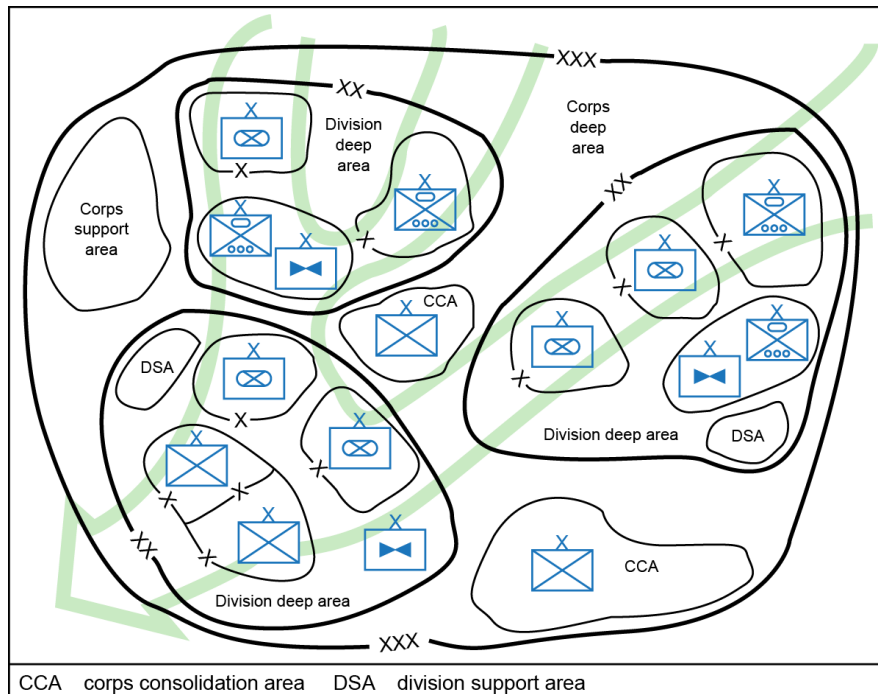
XXX
XX
X
X
Division deep area
X
X
X
Corps deep area
XX
X
X
X
X
X
Corps support area
X
X
X
CCA
X
X
X
X
DSA
X
X
X
X
X
X
X
Division deep area
DSA
X
X
X
X
XX
X
X
X
CCA
Division deep area
XXX

CCA corps consolidation area DSA division support area